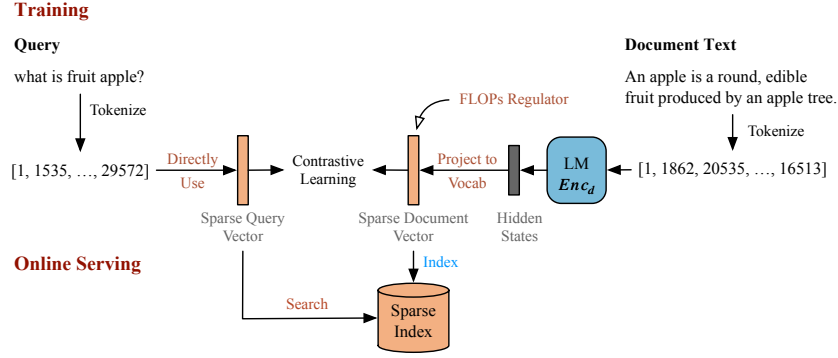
Training

Query

what is fruit apple?

Tokenize

[1, 1535, …, 29572]

Directly Use

Sparse Query Vector

Contrastive Learning

FLOPs Regulator

Sparse Document Vector

Project to Vocab

Hidden States

LM $Enc_d$

Document Text

An apple is a round, edible fruit produced by an apple tree.

Tokenize

[1, 1862, 20535, …, 16513]

Online Serving

Index

Search

Sparse Index